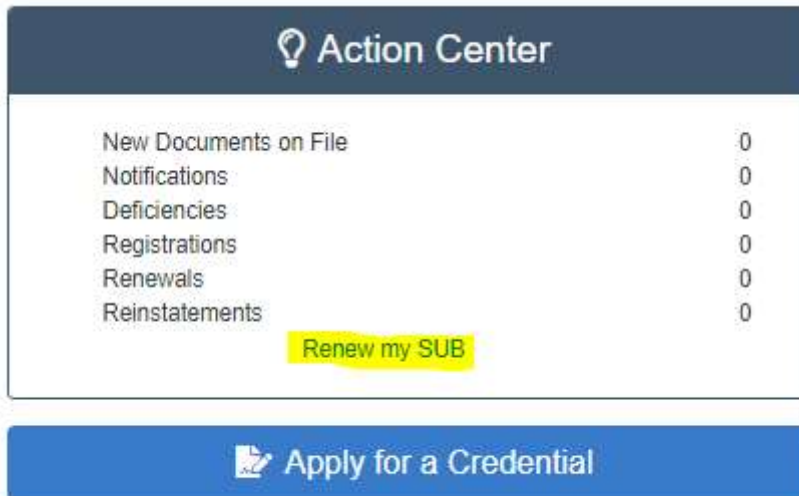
Action Center

| | |
|---|---|
| New Documents on File | 0 |
| Notifications | 0 |
| Deficiencies | 0 |
| Registrations | 0 |
| Renewals | 0 |
| Reinstatements | 0 |

Renew my SUB

Apply for a Credential